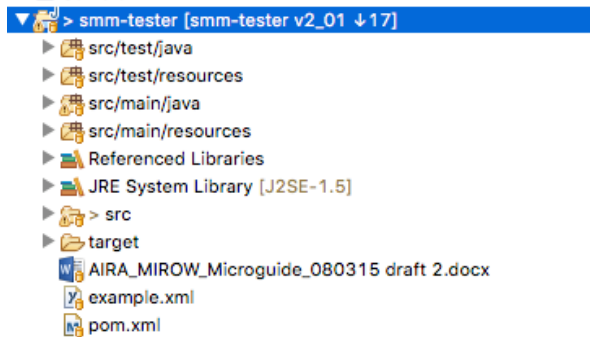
> smm-tester [smm-tester v2_01 ↓17]
src/test/java
src/test/resources
src/main/java
src/main/resources
Referenced Libraries
JRE System Library [J2SE-1.5]
> src
target
AIRA_MIROW_Microguide_080315 draft 2.docx
example.xml
pom.xml